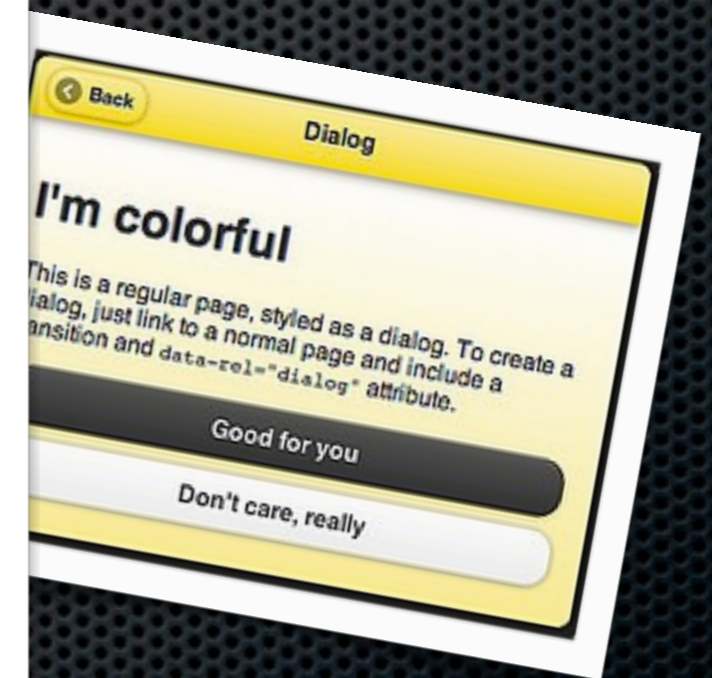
Back

Dialog

I'm colorful

This is a regular page, styled as a dialog. To create a ialog, just link to a normal page and include a ansition and data-rel="dialog" attribute.

Good for you

Don't care, really